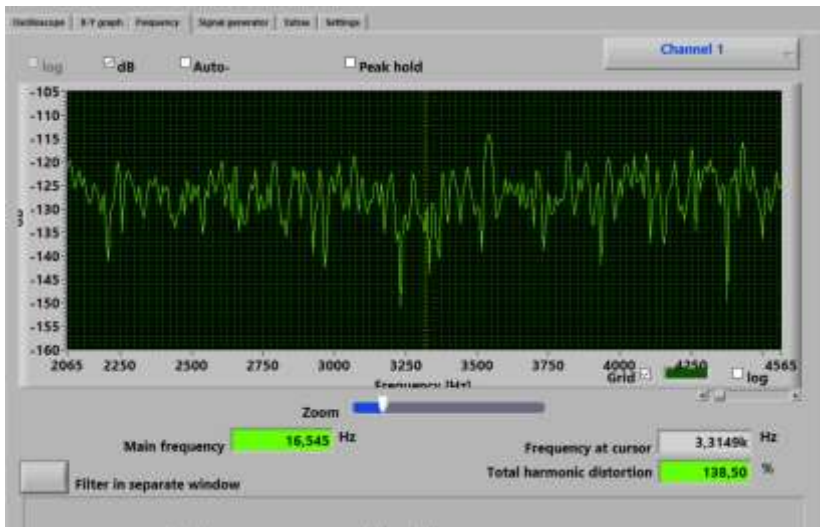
Oscilloscope | X-Y graph | Frequency | Signal generator | Tables | Settings

log dB Auto- Peak hold

Channel 1

-105
-110
-115
-120
-125
-130
-135
-140
-145
-150
-155
-160

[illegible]

2065 2250 2500 2750 3000 3250 3500 3750 4000 4250 4565

Frequency [Hz]

Grid log

Zoom

Main frequency 16,545 Hz

Frequency at cursor 3,3149k Hz

Total harmonic distortion 138,50 %

Filter in separate window